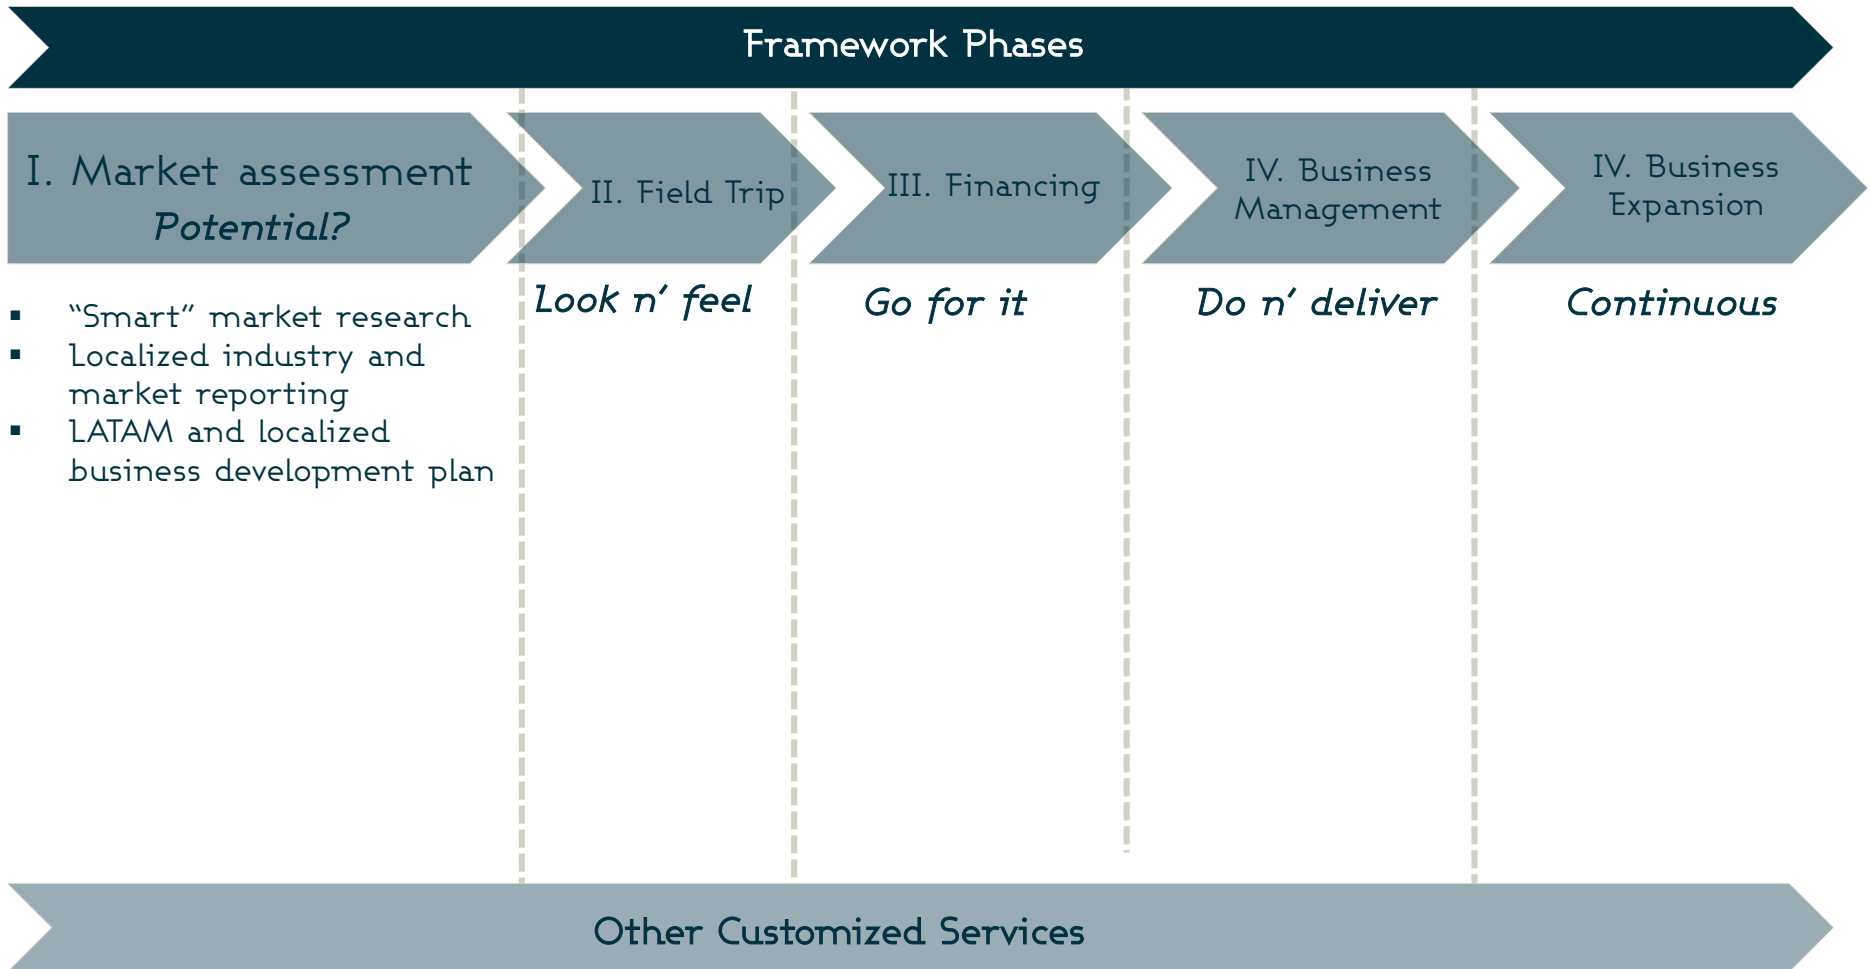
Framework Phases

I. Market assessment
Potential?

II. Field Trip

III. Financing

IV. Business Management

IV. Business Expansion

- "Smart" market research
- Localized industry and market reporting
- LATAM and localized business development plan

Look n' feel

Go for it

Do n' deliver

Continuous

Other Customized Services